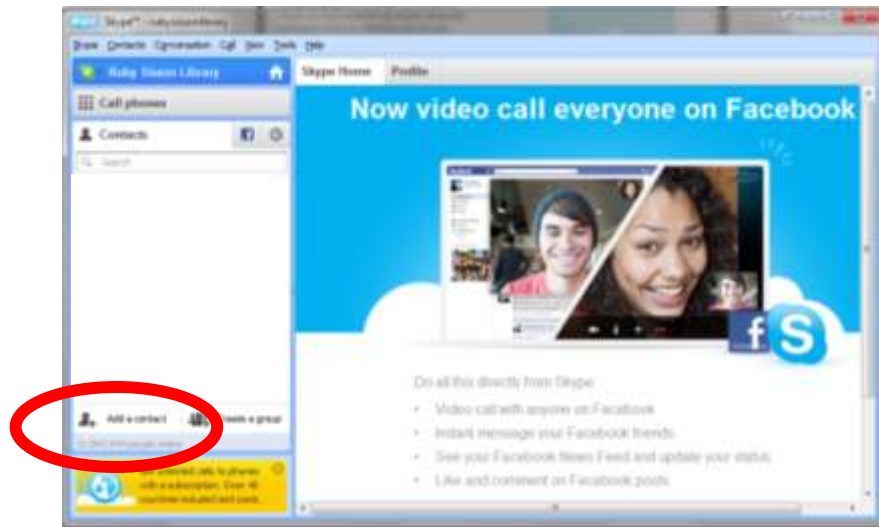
Skype™ - rubysisson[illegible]

Skype Contacts Conversation Call View Tools Help

Ruby Sisson Library

Call phones

Contacts

Search

Skype Home Profile

Now video call everyone on Facebook

Do all this directly from Skype:

• Video call with anyone on Facebook
• Instant message your Facebook friends
• See your Facebook News Feed and update your status
• Like and comment on Facebook posts

Add a contact

Create a group

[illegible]

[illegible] unlimited calls to phones with a subscription. Over 40 countries included and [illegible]